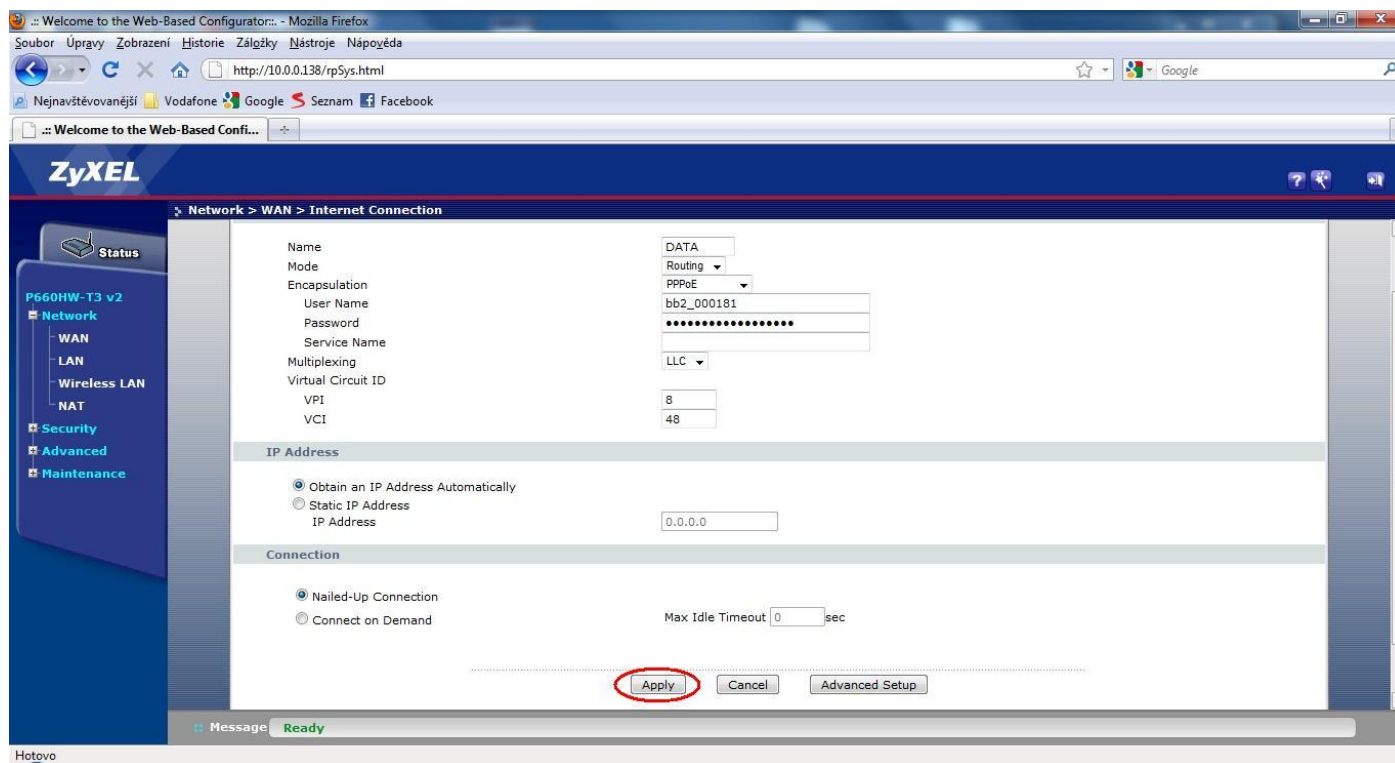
.:: Welcome to the Web-Based Configurator::. - Mozilla Firefox

Soubor Úpravy Zobrazení Historie Záložky Nástroje Nápověda

http://10.0.0.138/rpSys.html

Google

Nejnavštěvovanější Vodafone Google Seznam Facebook

.:: Welcome to the Web-Based Confi...

ZyXEL

Network > WAN > Internet Connection

Status

P660HW-T3 v2
Network
WAN
LAN
Wireless LAN
NAT
Security
Advanced
Maintenance

| | |
|---|---|
| Name | DATA |
| Mode | Routing |
| Encapsulation | PPPoE |
| User Name | bb2_000181 |
| Password | •••••••••••••••••• |
| Service Name | |
| Multiplexing | LLC |
| Virtual Circuit ID | |
| VPI | 8 |
| VCI | 48 |

IP Address

Obtain an IP Address Automatically
Static IP Address
IP Address 0.0.0.0

Connection

Nailed-Up Connection
Connect on Demand
Max Idle Timeout 0 sec

Apply Cancel Advanced Setup

Message Ready

Hotovo